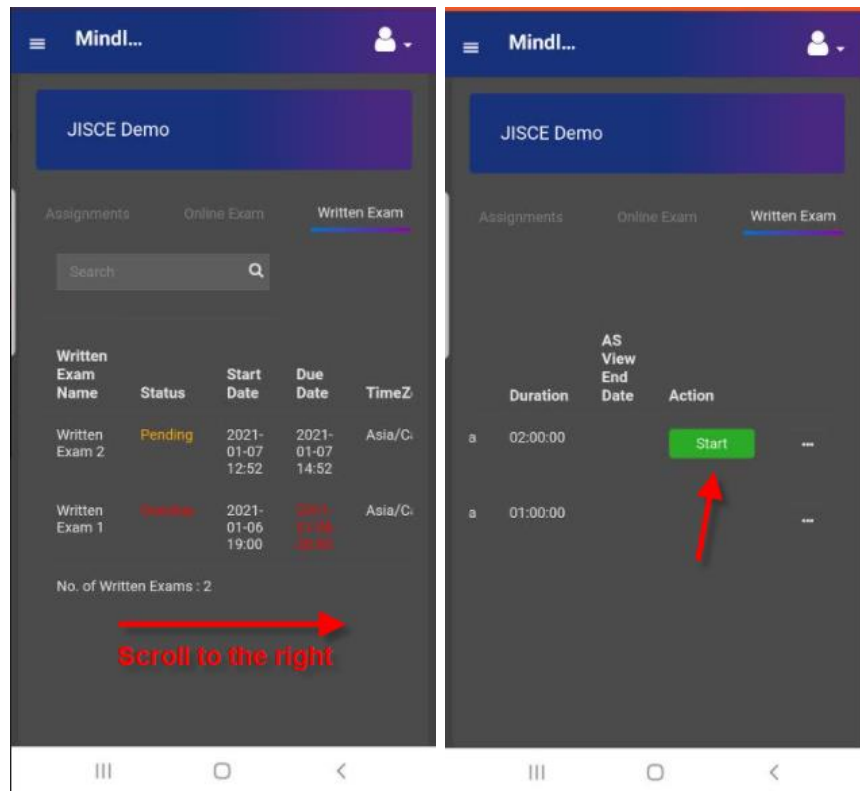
Mindl...

JISCE Demo

Assignments Online Exam Written Exam

Search

| Written Exam Name | Status | Start Date | Due Date | TimeZ |
|---|---|---|---|---|
| Written Exam 2 | Pending | 2021-01-07 12:52 | 2021-01-07 14:52 | Asia/C |
| Written Exam 1 | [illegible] | 2021-01-06 19:00 | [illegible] | Asia/C |

No. of Written Exams : 2

Scroll to the right

Mindl...

JISCE Demo

Assignments Online Exam Written Exam

| | Duration | AS View End Date | Action | |
|---|---|---|---|---|
| a | 02:00:00 | | Start | ... |
| a | 01:00:00 | | | ... |